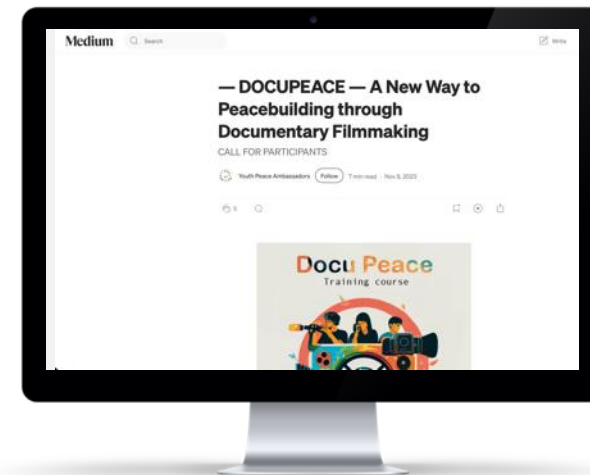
Medium Search

Write

— DOCUPEACE — A New Way to Peacebuilding through Documentary Filmmaking

CALL FOR PARTICIPANTS

Youth Peace Ambassadors Follow 7 min read · Nov 9, 2023

5

Docu Peace
Training course